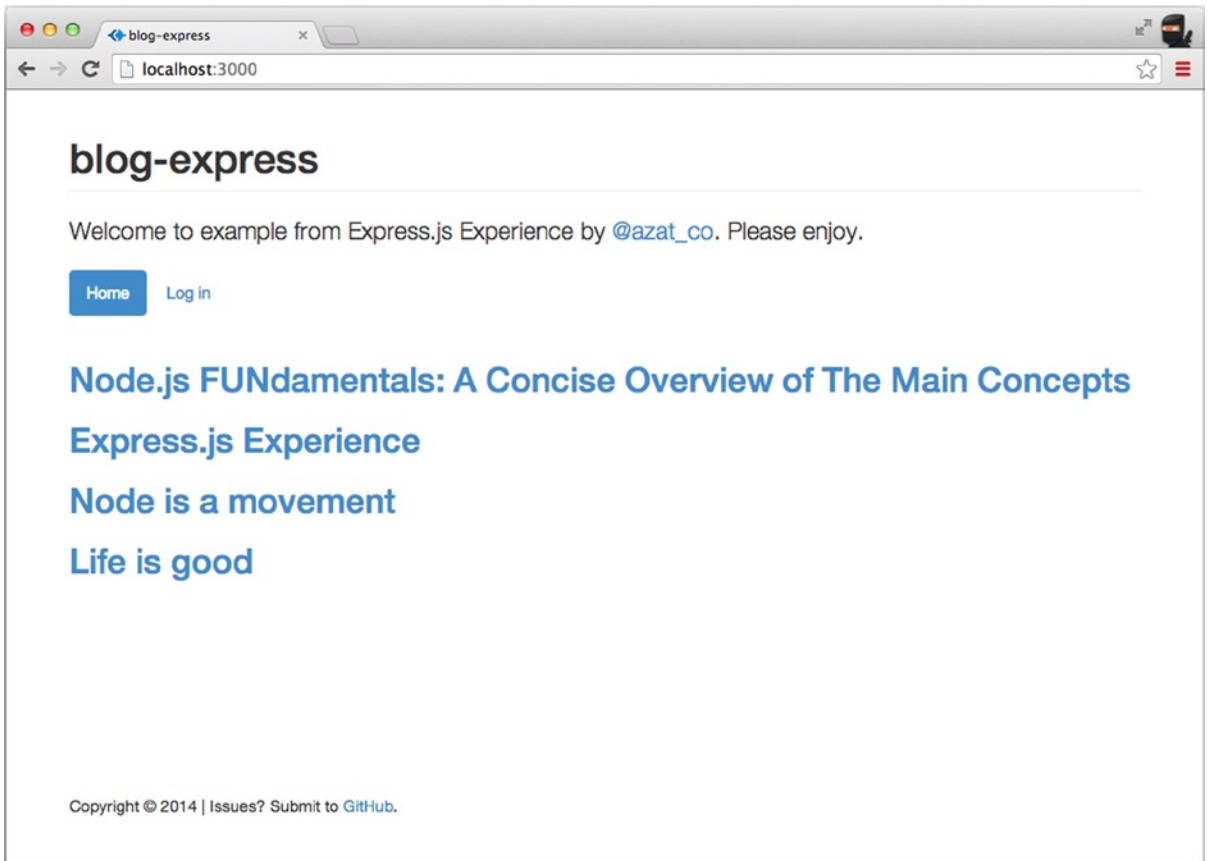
blog-express ×

localhost:3000

blog-express

Welcome to example from Express.js Experience by @azat_co. Please enjoy.

Home Log in

Node.js FUNdamentals: A Concise Overview of The Main Concepts

Express.js Experience

Node is a movement

Life is good

Copyright © 2014 | Issues? Submit to GitHub.